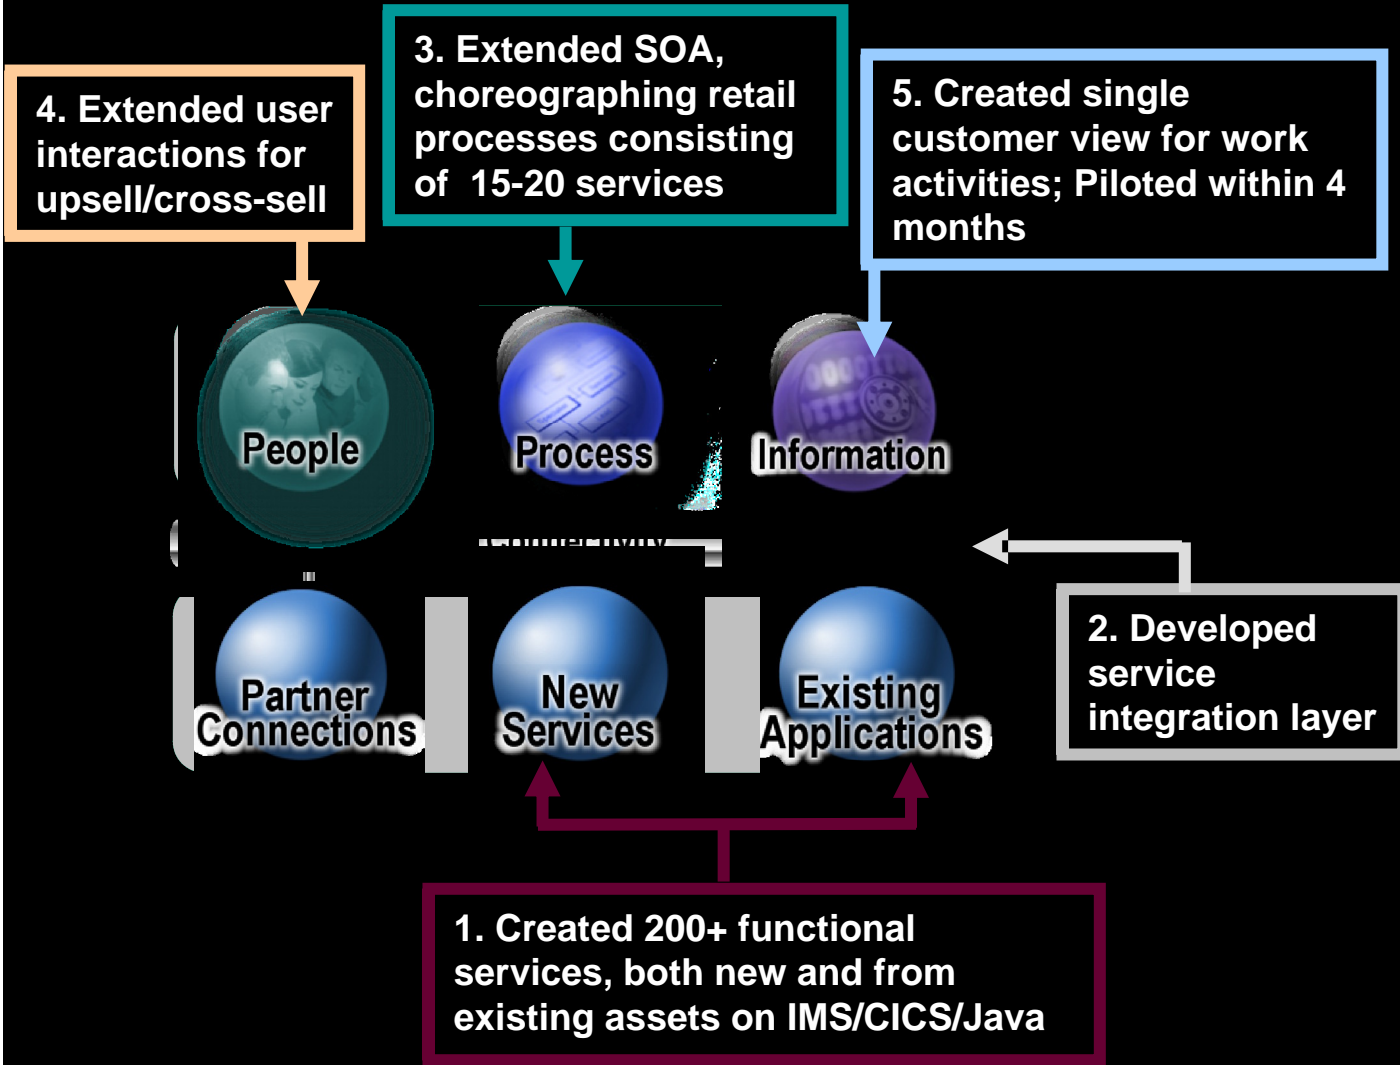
4. Extended user interactions for upsell/cross-sell

3. Extended SOA, choreographing retail processes consisting of 15-20 services

5. Created single customer view for work activities; Piloted within 4 months

People

Process

Information

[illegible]

2. Developed service integration layer

Partner Connections

New Services

Existing Applications

1. Created 200+ functional services, both new and from existing assets on IMS/CICS/Java